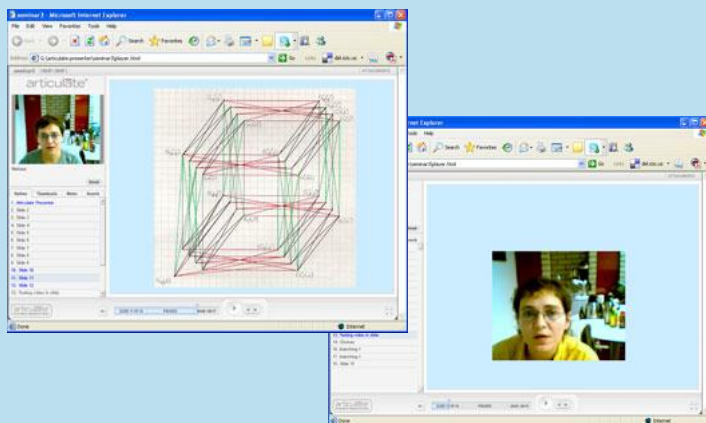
seminar3 - Microsoft Internet Explorer

File Edit View Favorites Tools Help

Back Search Favorites

Address G:\articulate\presenter\seminar3\player.html Go Links

articulate

Outline Thumbnails Notes Search

1. Articulate Presenter
2. Slide 2
3. Slide 3
4. Slide 4
5. Slide 5
6. Slide 6
7. Slide 7
8. Slide 8
9. Slide 9
10. Slide 10
11. Slide 11
12. Slide 12
13. Testing video in slide

Done

Internet Explorer

Help

Search Favorites

seminar3\player.html Go Links

13. Testing video in slide
14. Slide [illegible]
15. Searching 2
16. Searching 1
17. Searching 3
18. Slide 18

articulate

Internet

Done Internet